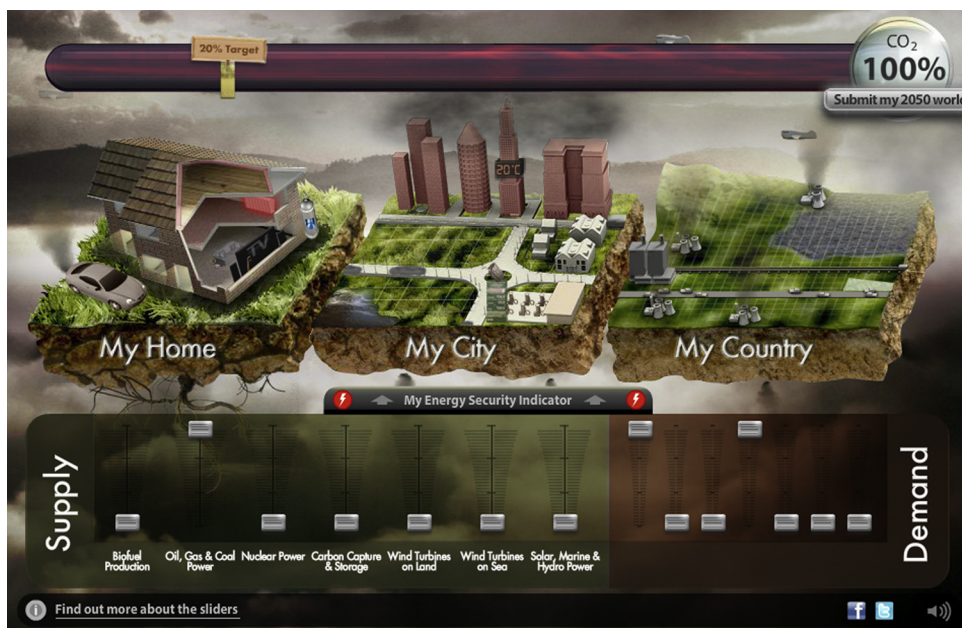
20% Target

$CO_2$
100%

Submit my 2050 worl

20°C

My Home

My City

My Country

My Energy Security Indicator

Supply

Biofuel Production

Oil, Gas & Coal Power

Nuclear Power

Carbon Capture & Storage

Wind Turbines on Land

Wind Turbines on Sea

Solar, Marine & Hydro Power

Demand

Find out more about the sliders